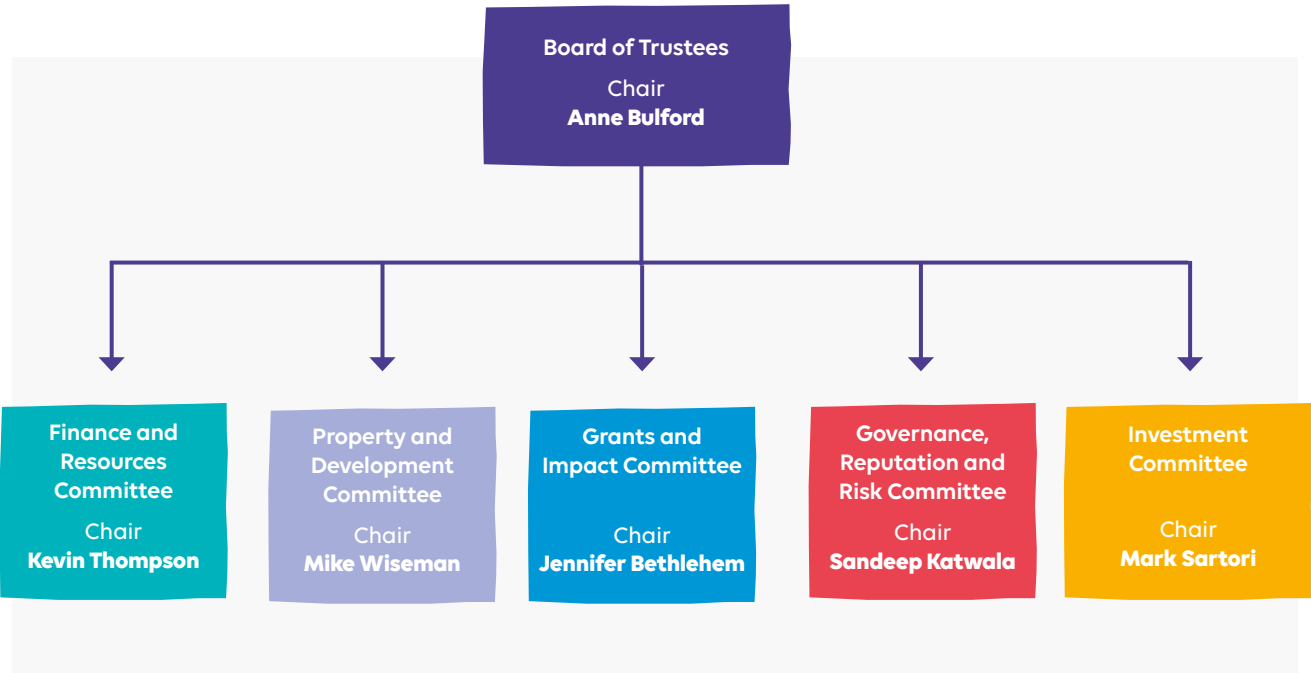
Board of Trustees
Chair
Anne Bulford

Finance and Resources Committee
Chair
Kevin Thompson

Property and Development Committee
Chair
Mike Wiseman

Grants and Impact Committee
Chair
Jennifer Bethlehem

Governance, Reputation and Risk Committee
Chair
Sandeep Katwala

Investment Committee
Chair
Mark Sartori